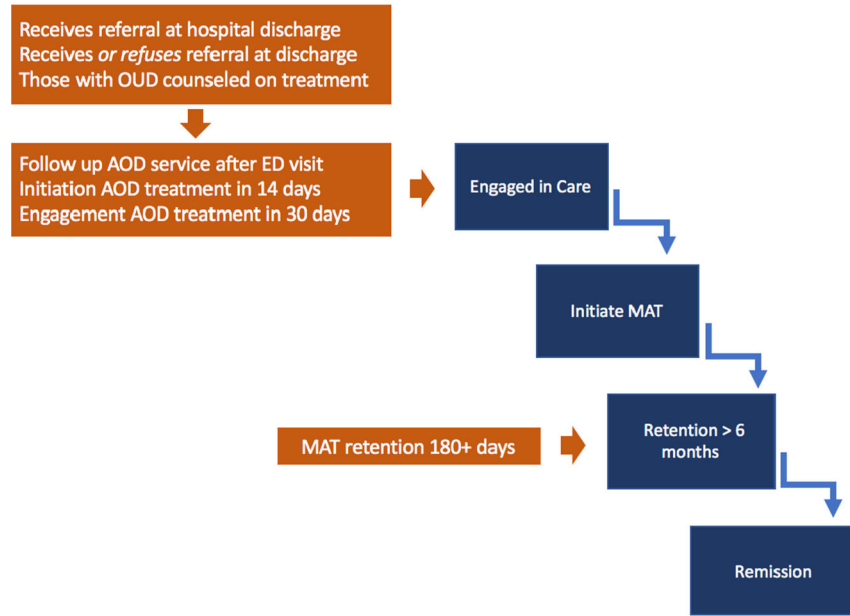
Receives referral at hospital discharge
Receives *or refuses* referral at discharge
Those with OUD counseled on treatment

Follow up AOD service after ED visit
Initiation AOD treatment in 14 days
Engagement AOD treatment in 30 days

Engaged in Care

Initiate MAT

MAT retention 180+ days

Retention > 6 months

Remission